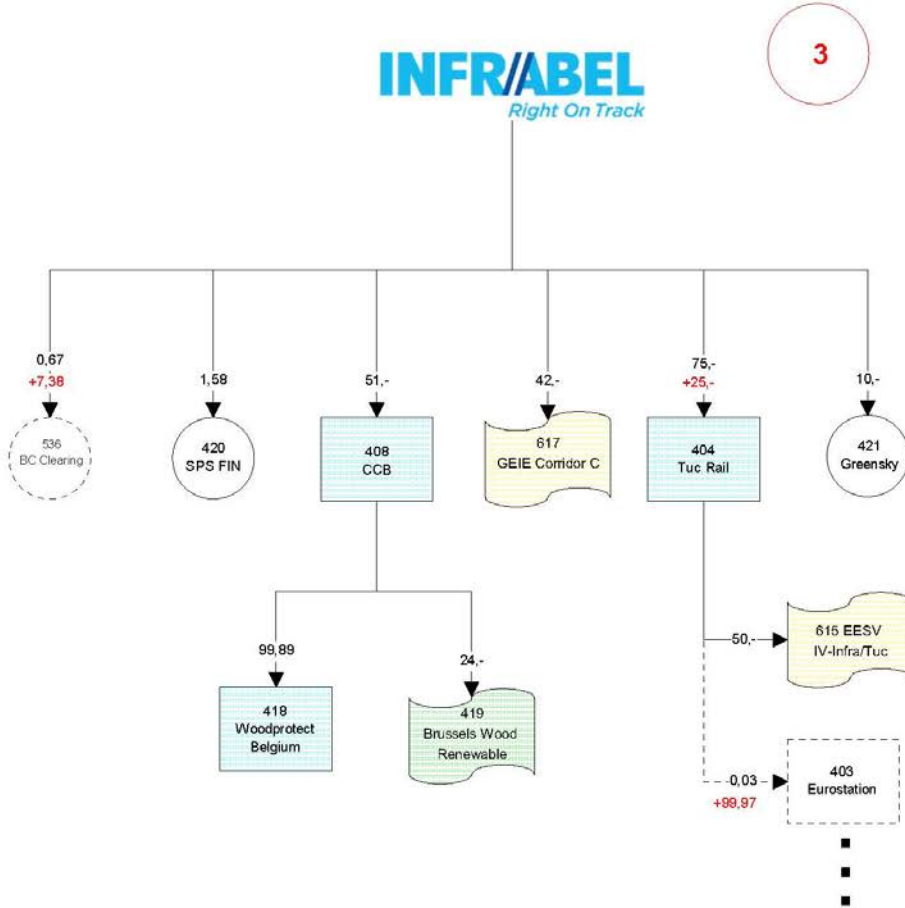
3

INFRABEL
Right On Track

0,67
+7,38

536
BC Clearing

1,58

420
SPS FIN

51,-

408
CCB

42,-

617
GEIE Corridor C

75,-
+25,-

404
Tuc Rail

10,-

421
Greensky

99,89

418
Woodprotect Belgium

24,-

419
Brussels Wood Renewable

50,-

615 EESV
IV-Infra/Tuc

0,03
+99,97

403
Eurostation